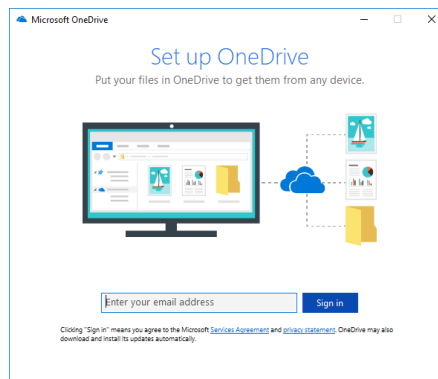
Microsoft OneDrive

Set up OneDrive

Put your files in OneDrive to get them from any device.

Enter your email address

Sign in

Clicking "Sign in" means you agree to the Microsoft Services Agreement and privacy statement. OneDrive may also download and install its updates automatically.